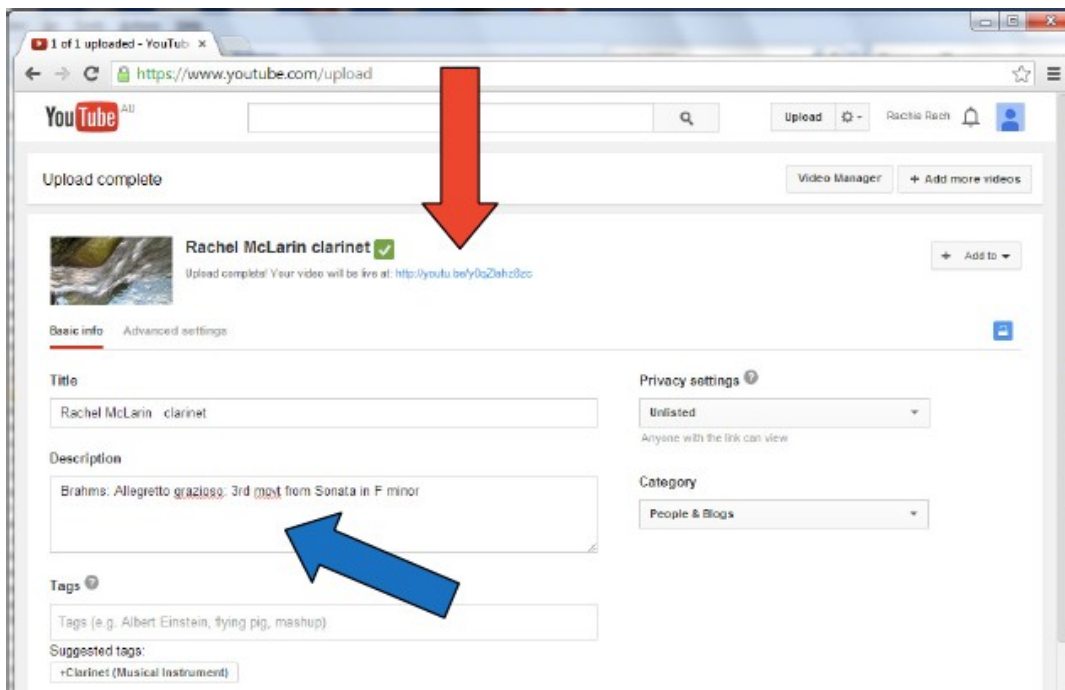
1 of 1 uploaded - YouTub ×

https://www.youtube.com/upload

YouTube AU

Upload

Rachie Rach

Upload complete

Video Manager

+ Add more videos

Rachel McLarin clarinet

Upload complete! Your video will be live at: http://youtu.be/y0qZlahz8zc

+ Add to

Basic info Advanced settings

Title

Rachel McLarin clarinet

Description

Brahms: Allegretto grazioso: 3rd movt from Sonata in F minor

Tags

Tags (e.g. Albert Einstein, flying pig, mashup)

Suggested tags:

+Clarinet (Musical Instrument)

Privacy settings

Unlisted

Anyone with the link can view

Category

People & Blogs